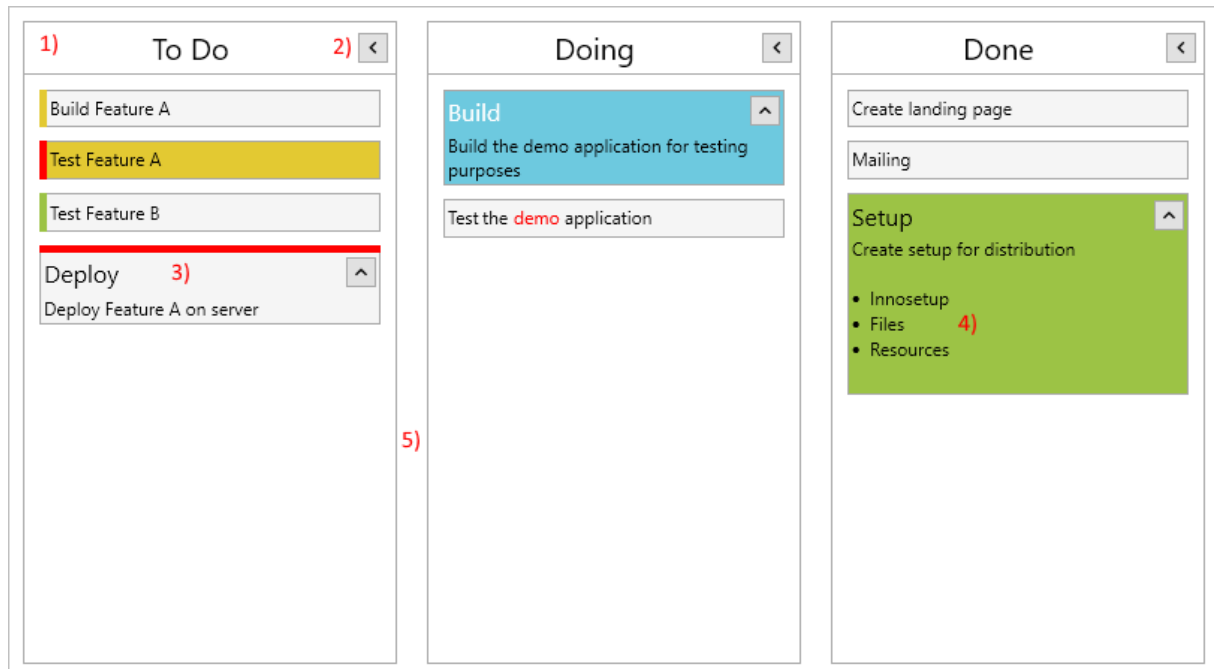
1) To Do 2) ‹

Build Feature A

Test Feature A

Test Feature B

Deploy 3) ^

Deploy Feature A on server

5)

Doing ‹

Build ^

Build the demo application for testing purposes

Test the demo application

Done ‹

Create landing page

Mailing

Setup ^

Create setup for distribution

- Innosetup
- Files 4)
- Resources